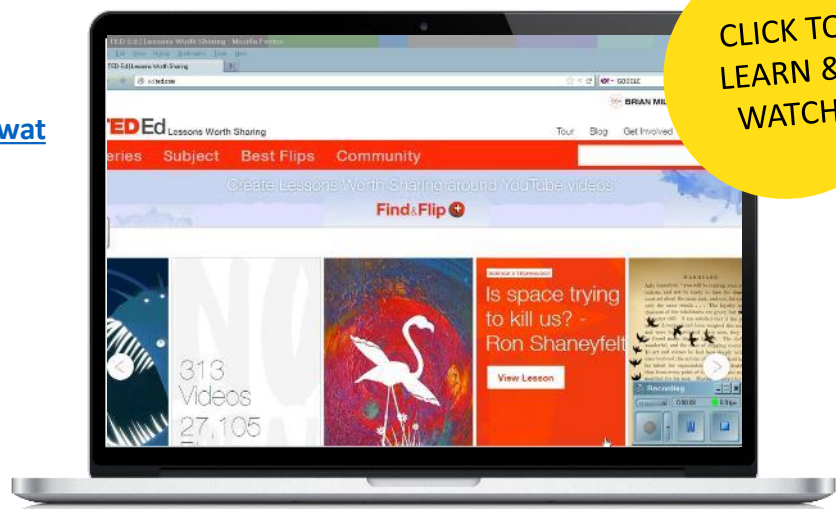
wat

CLICK TO LEARN & WATCH

TED-Ed | Lessons Worth Sharing - Mozilla Firefox

TED-Ed Lessons Worth Sharing

ed.ted.com

BRIAN MIL

TED Ed Lessons Worth Sharing

Tour Blog Get Involved

eries Subject Best Flips Community

Create Lessons Worth Sharing around YouTube videos

Find&Flip

313 Videos 27,105

SCIENCE & TECHNOLOGY

Is space trying to kill us? - Ron Shaneyfelt

View Lesson

Recording

0:00:00